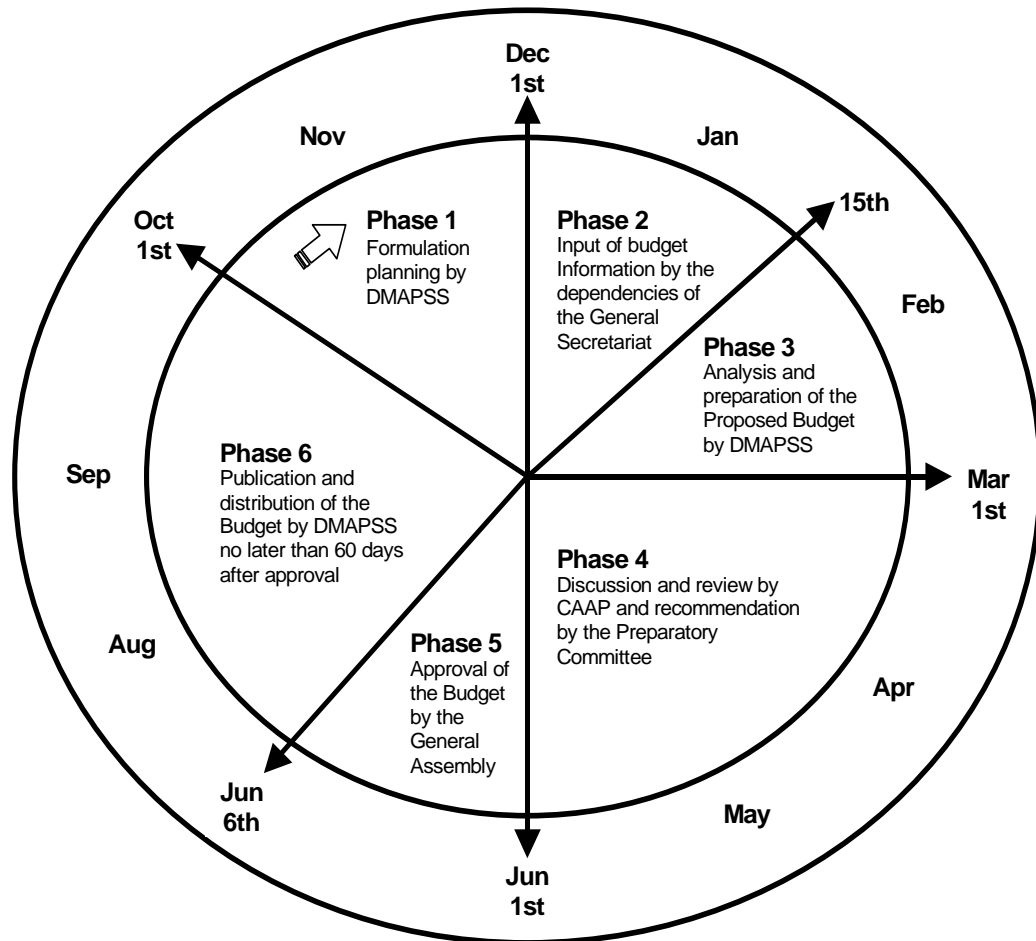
Dec
1st

Nov

Jan

Oct
1st

15th

Phase 1
Formulation planning by DMAPSS

Phase 2
Input of budget Information by the dependencies of the General Secretariat

Feb

Phase 3
Analysis and preparation of the Proposed Budget by DMAPSS

Sep

Phase 6
Publication and distribution of the Budget by DMAPSS no later than 60 days after approval

Mar
1st

Phase 4
Discussion and review by CAAP and recommendation by the Preparatory Committee

Aug

Phase 5
Approval of the Budget by the General Assembly

Apr

Jun
6th

May

Jun
1st